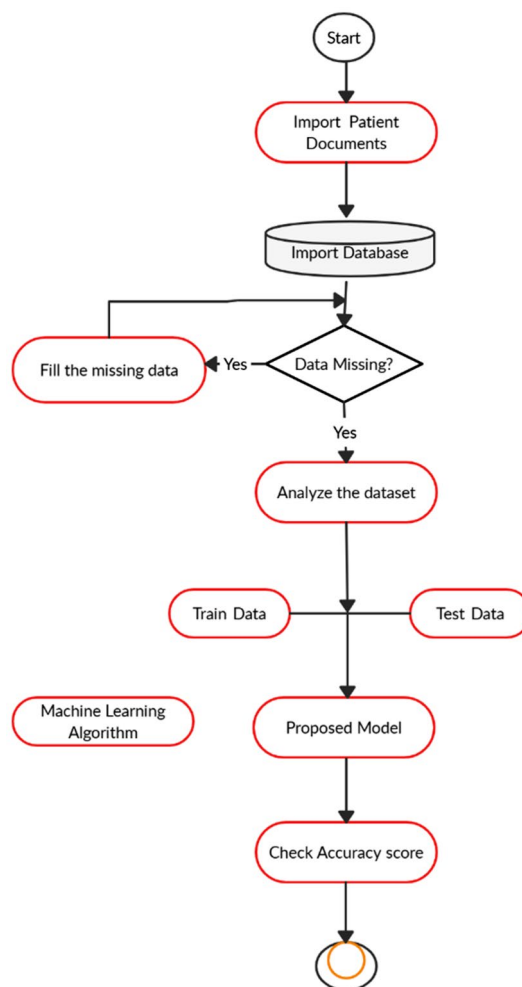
Start

Import Patient Documents

Import Database

Fill the missing data

Yes

Data Missing?

Yes

Analyze the dataset

Train Data

Test Data

Machine Learning Algorithm

Proposed Model

Check Accuracy score